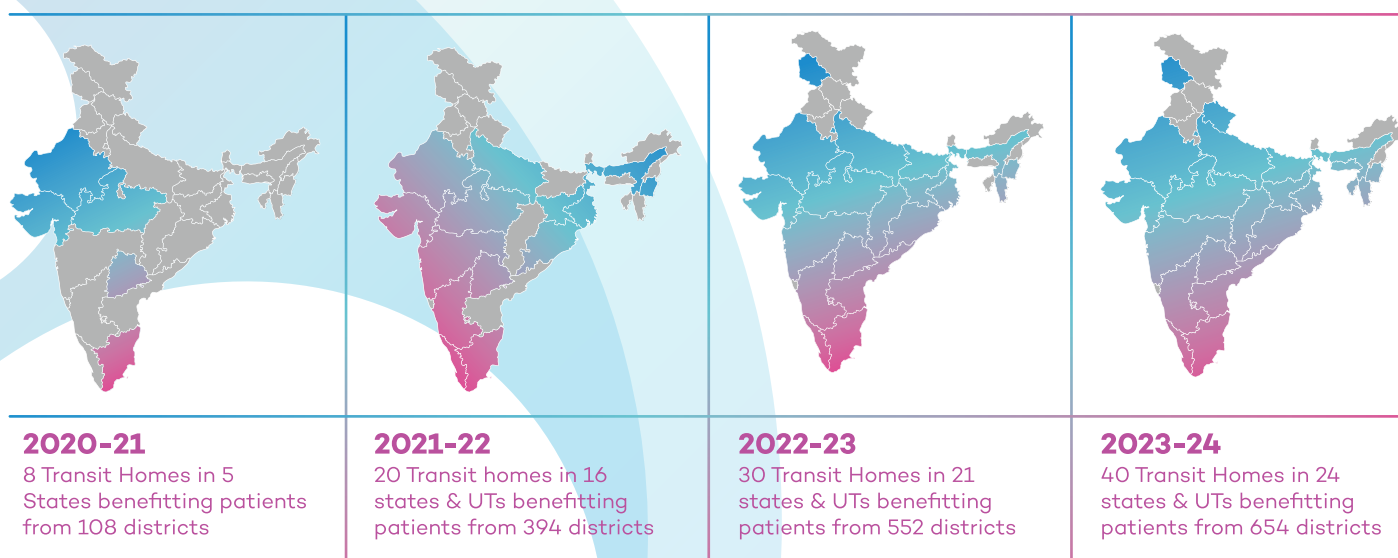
2020-21
8 Transit Homes in 5 States benefitting patients from 108 districts

2021-22
20 Transit homes in 16 states & UTs benefitting patients from 394 districts

2022-23
30 Transit Homes in 21 states & UTs benefitting patients from 552 districts

2023-24
40 Transit Homes in 24 states & UTs benefitting patients from 654 districts